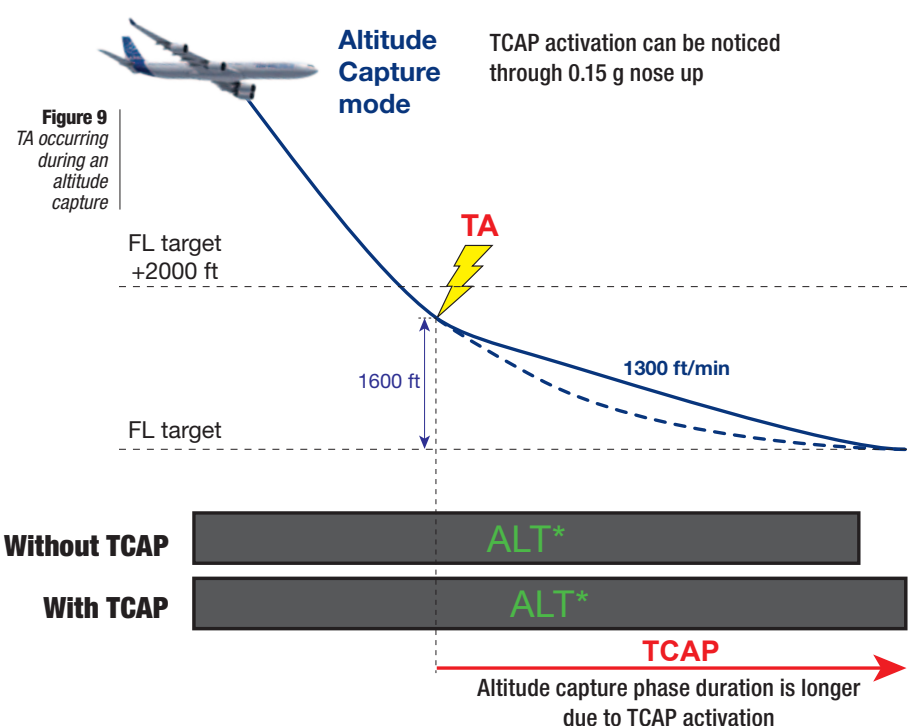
Figure 9
TA occurring during an altitude capture

Altitude Capture mode

TCAP activation can be noticed through 0.15 g nose up

TA

FL target +2000 ft

1600 ft

1300 ft/min

FL target

Without TCAP

ALT*

With TCAP

ALT*

TCAP

Altitude capture phase duration is longer due to TCAP activation